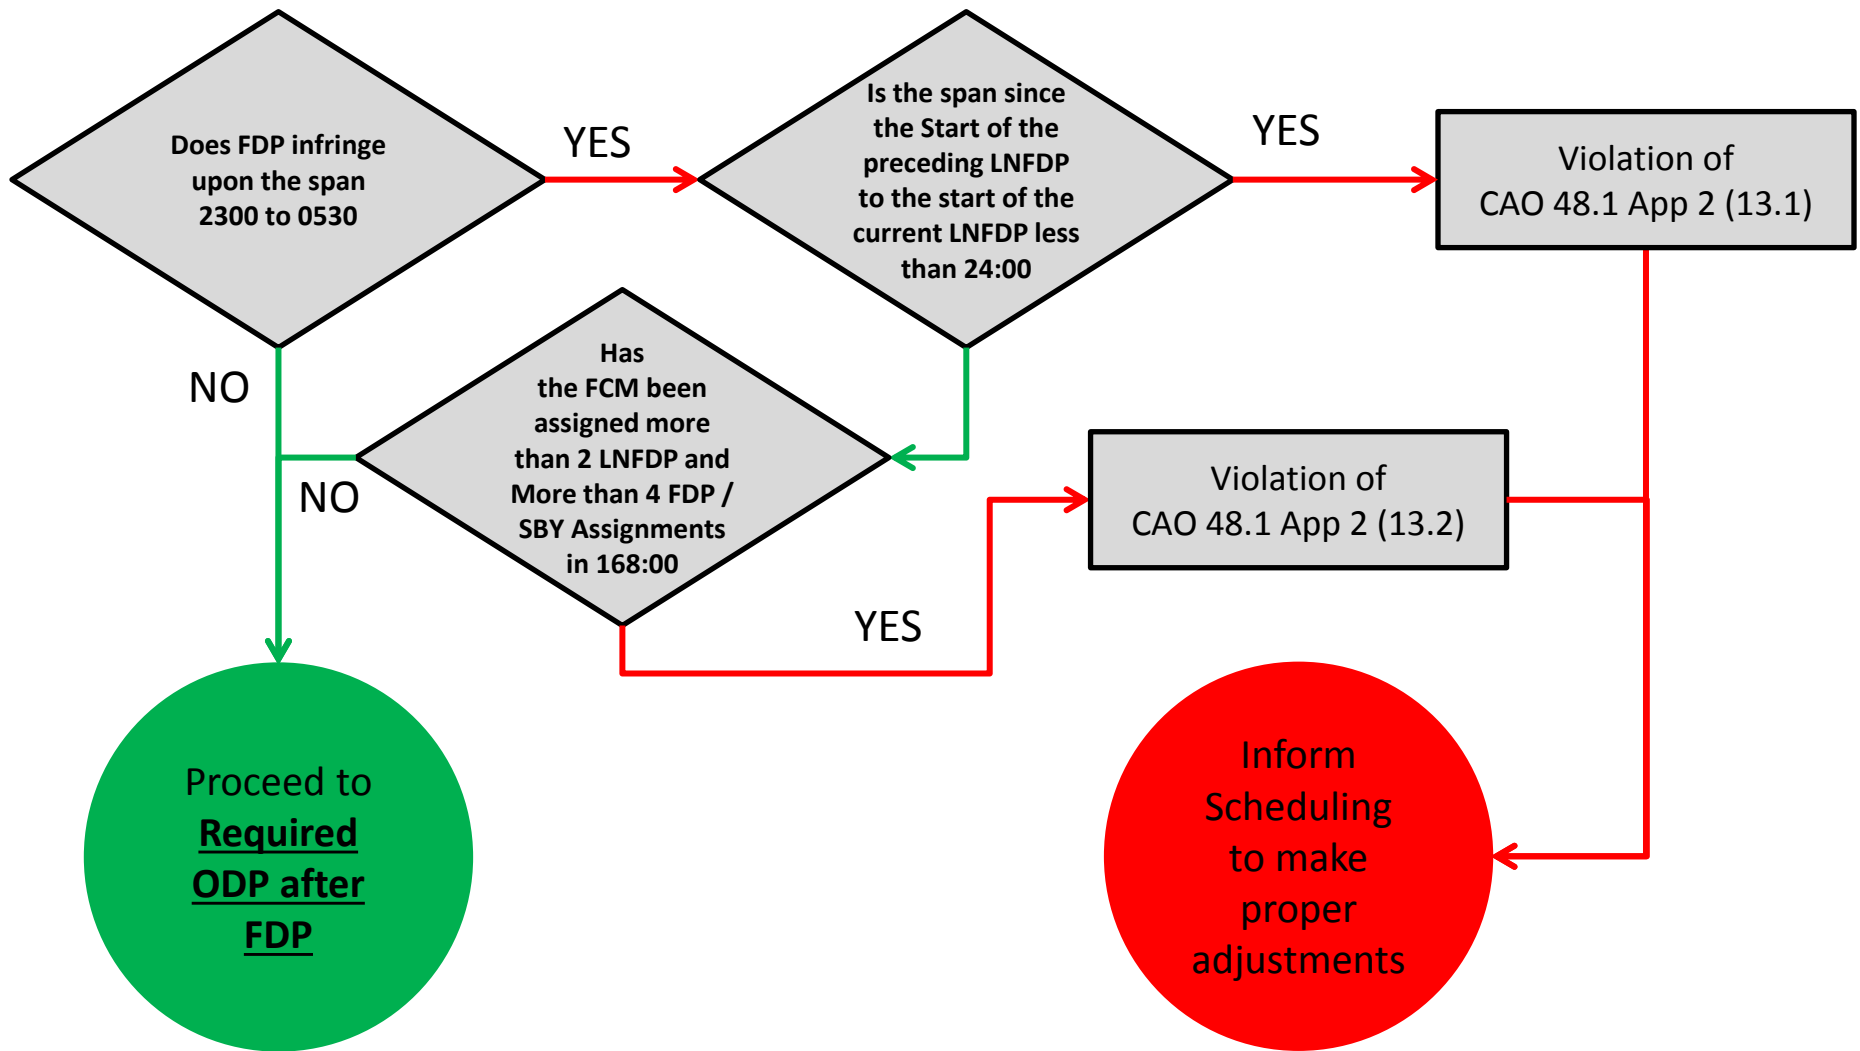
Does FDP infringe upon the span 2300 to 0530

YES

Is the span since the Start of the preceding LNFDP to the start of the current LNFDP less than 24:00

YES

Violation of CAO 48.1 App 2 (13.1)

NO

Has the FCM been assigned more than 2 LNFDP and More than 4 FDP / SBY Assignments in 168:00

NO

Violation of CAO 48.1 App 2 (13.2)

YES

Proceed to **Required ODP after FDP**

Inform Scheduling to make proper adjustments